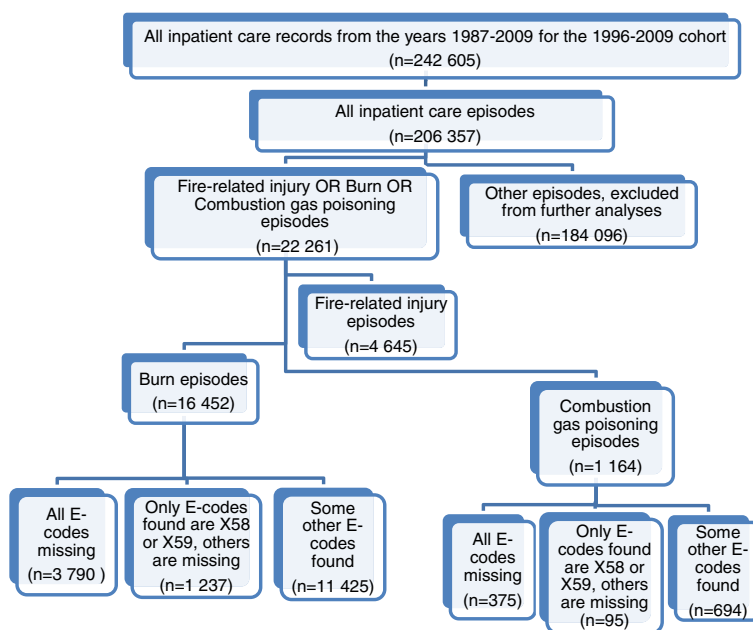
All inpatient care records from the years 1987-2009 for the 1996-2009 cohort
(n=242 605)

All inpatient care episodes
(n=206 357)

Fire-related injury OR Burn OR Combustion gas poisoning episodes
(n=22 261)

Other episodes, excluded from further analyses
(n=184 096)

Fire-related injury episodes
(n=4 645)

Burn episodes
(n=16 452)

Combustion gas poisoning episodes
(n=1 164)

All E-codes missing
(n=3 790 )

Only E-codes found are X58 or X59, others are missing
(n=1 237)

Some other E-codes found
(n=11 425)

All E-codes missing
(n=375)

Only E-codes found are X58 or X59, others are missing
(n=95)

Some other E-codes found
(n=694)